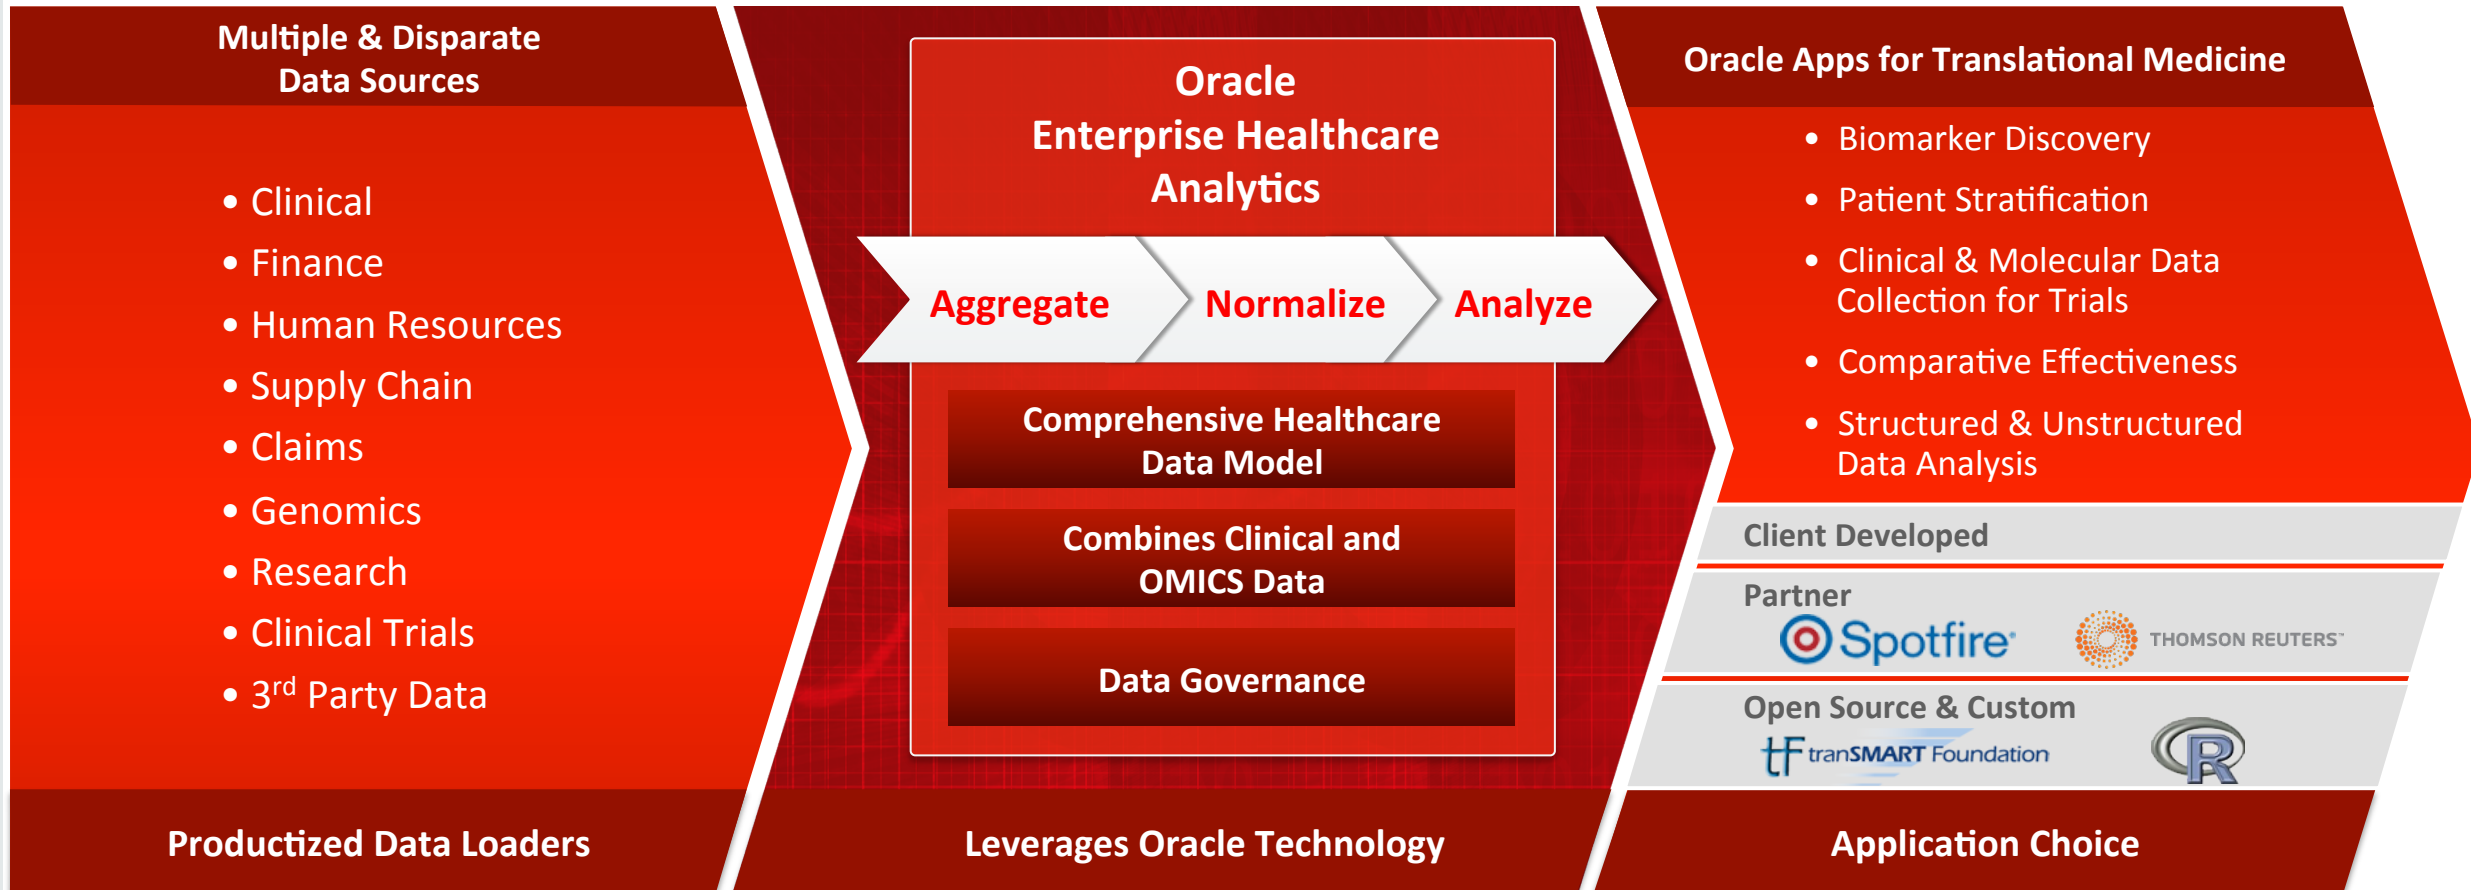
Multiple & Disparate Data Sources

• Clinical
• Finance
• Human Resources
• Supply Chain
• Claims
• Genomics
• Research
• Clinical Trials
• 3$^{rd}$ Party Data

Productized Data Loaders

Oracle Enterprise Healthcare Analytics

Aggregate
Normalize
Analyze

Comprehensive Healthcare Data Model

Combines Clinical and OMICS Data

Data Governance

Leverages Oracle Technology

Oracle Apps for Translational Medicine

• Biomarker Discovery
• Patient Stratification
• Clinical & Molecular Data Collection for Trials
• Comparative Effectiveness
• Structured & Unstructured Data Analysis

Client Developed

Partner

Spotfire

THOMSON REUTERS

Open Source & Custom

tF tranSMART Foundation

R

Application Choice